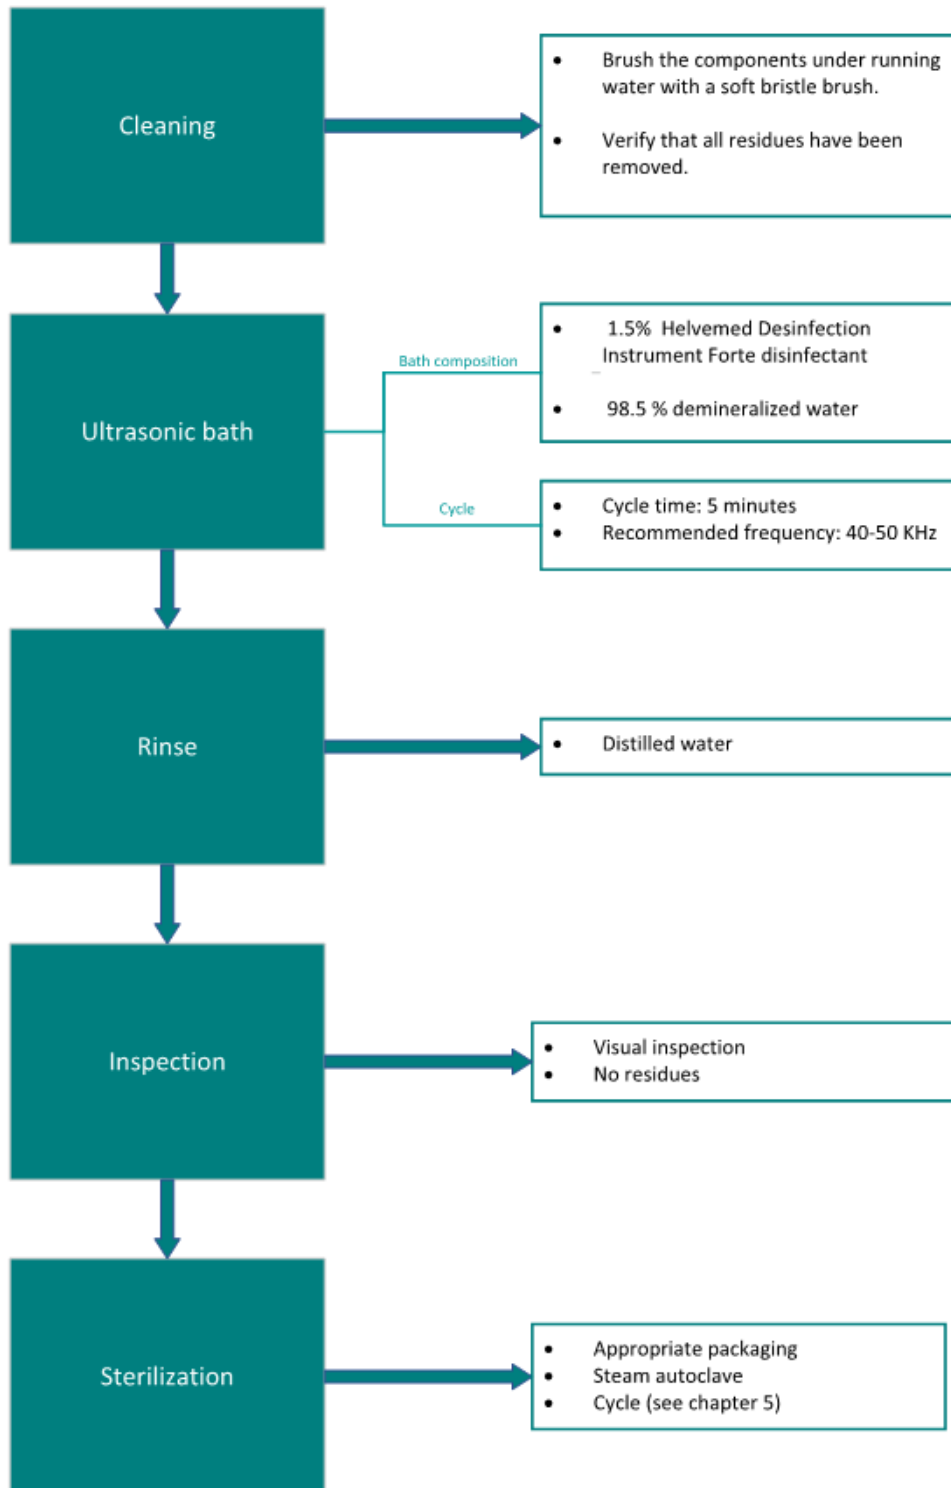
Cleaning

- Brush the components under running water with a soft bristle brush.
- Verify that all residues have been removed.

Ultrasonic bath

Bath composition

- 1.5% Helvemed Desinfection Instrument Forte disinfectant
- 98.5 % demineralized water

Cycle

- Cycle time: 5 minutes
- Recommended frequency: 40-50 KHz

Rinse

- Distilled water

Inspection

- Visual inspection
- No residues

Sterilization

- Appropriate packaging
- Steam autoclave
- Cycle (see chapter 5)